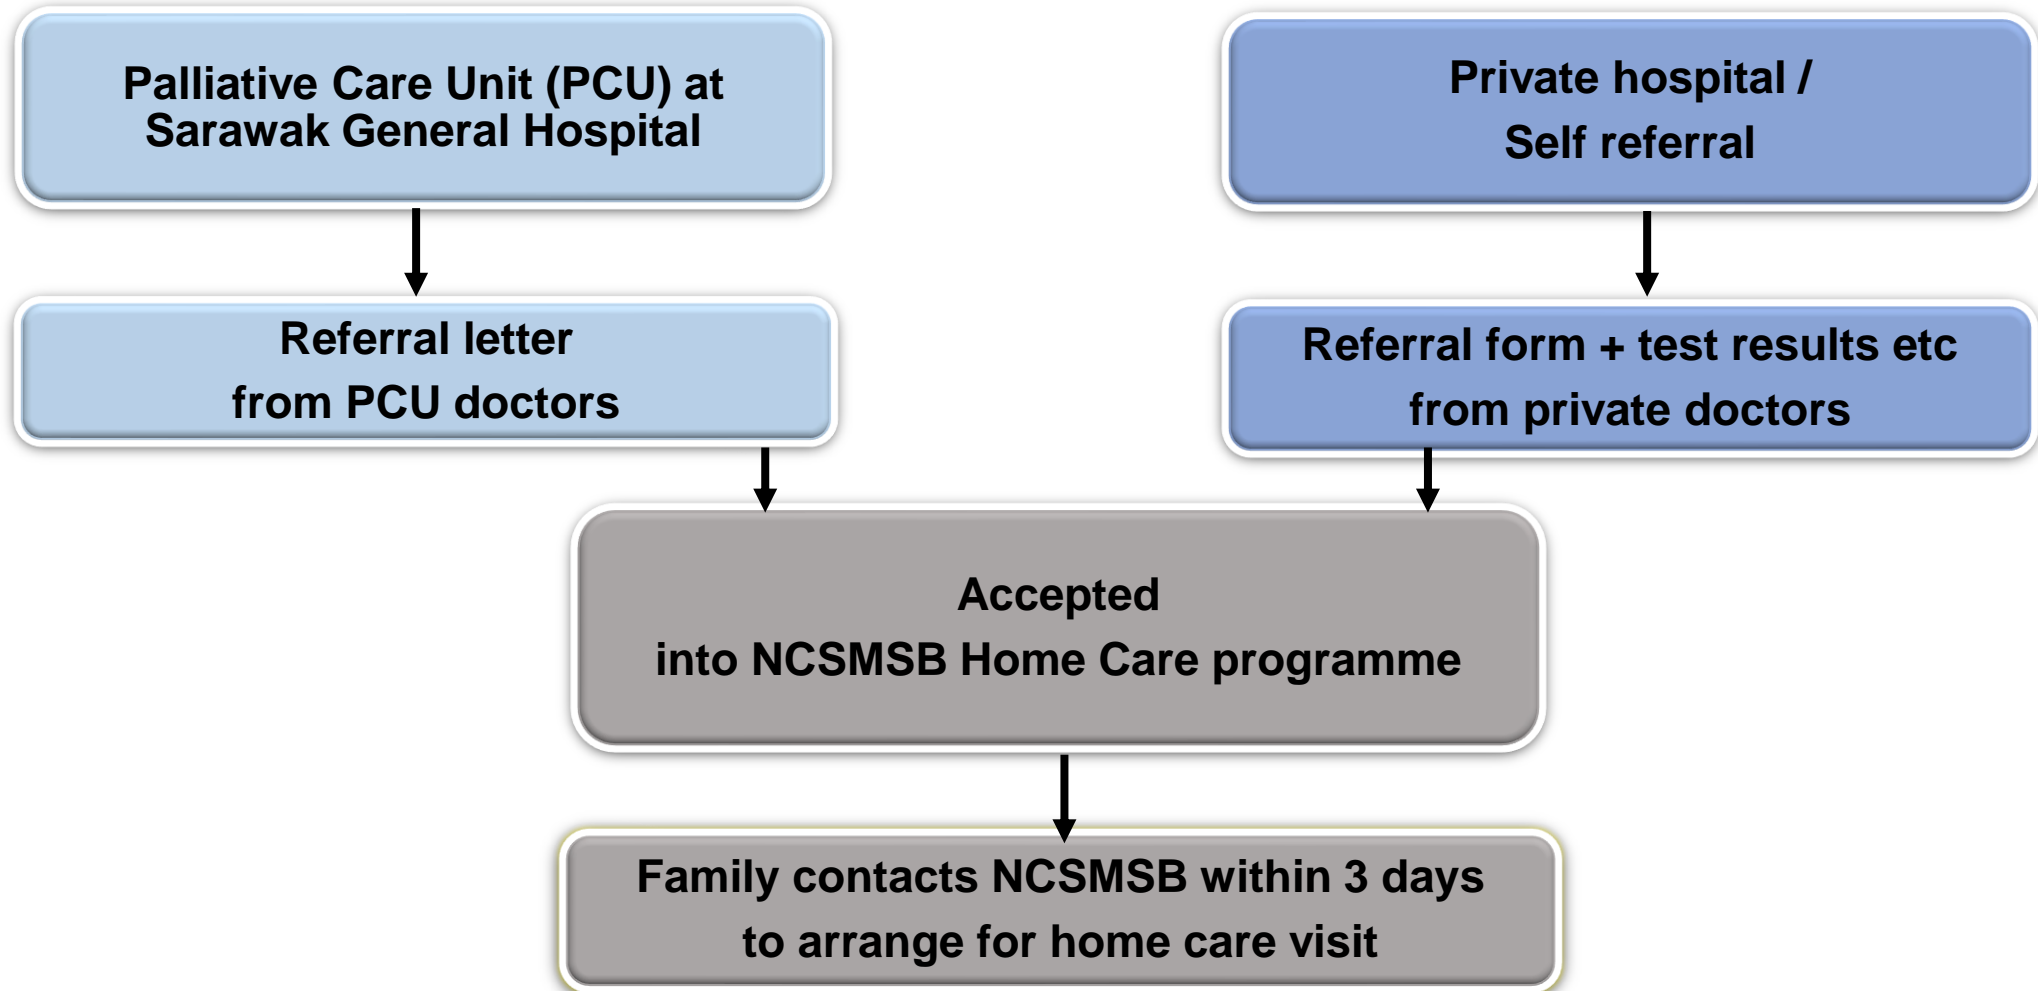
Palliative Care Unit (PCU) at Sarawak General Hospital

Private hospital / Self referral

Referral letter from PCU doctors

Referral form + test results etc from private doctors

Accepted into NCSMSB Home Care programme

Family contacts NCSMSB within 3 days to arrange for home care visit